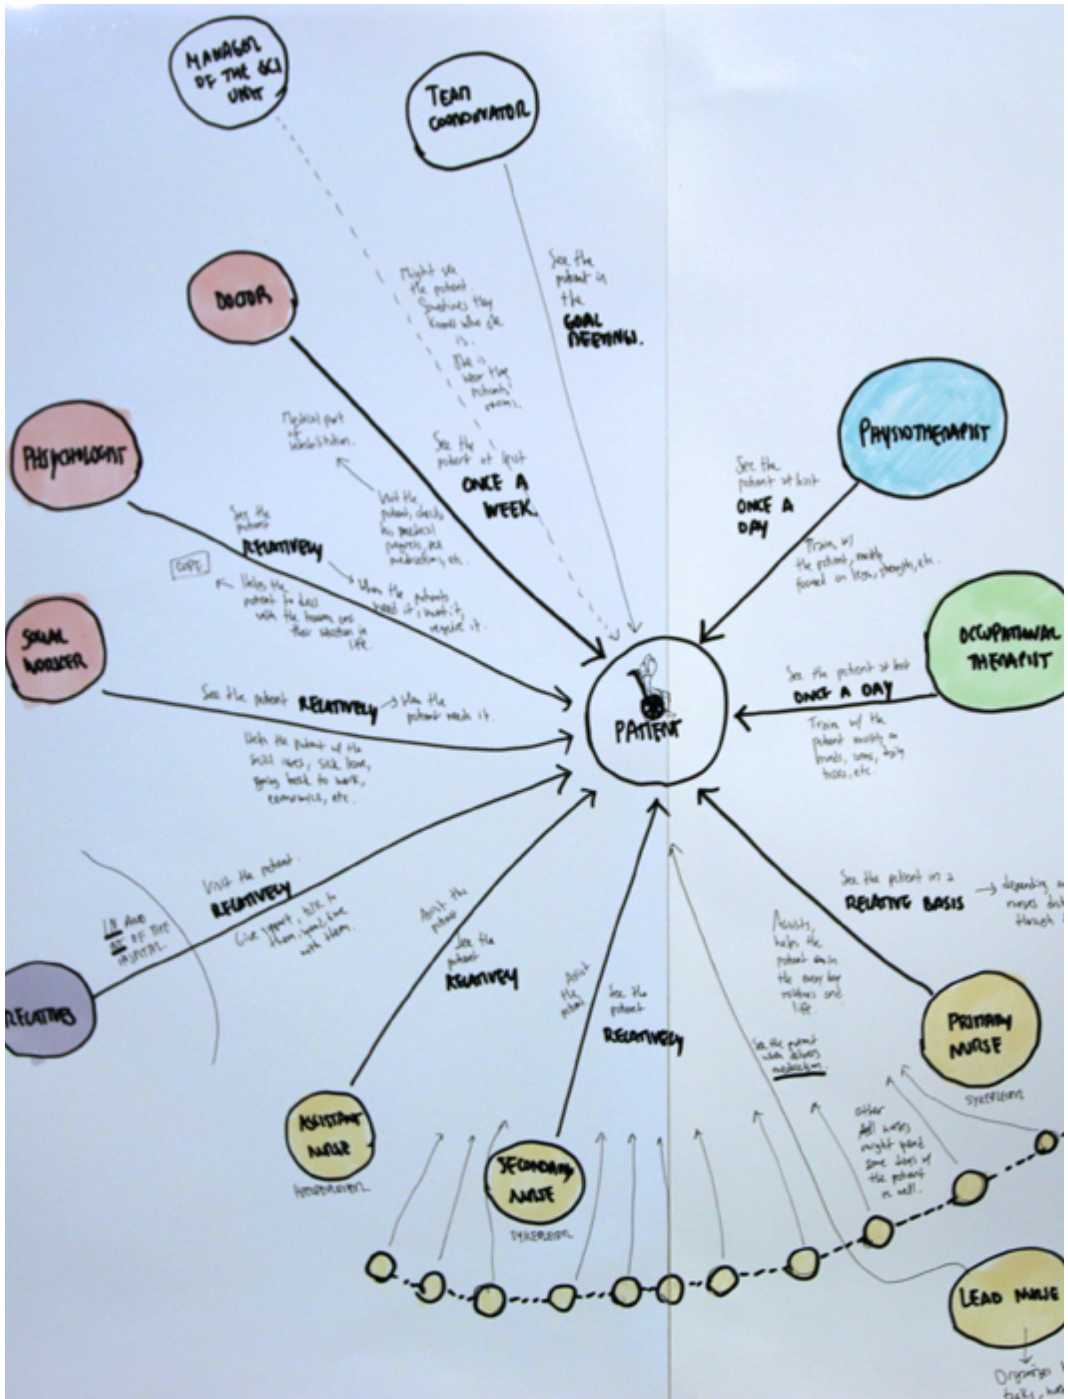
MANAGER OF THE SCI UNIT

TEAM COORDINATOR

Might see the patient. Sometimes they know who she is.

She is near the patients' rooms.

See the patient in the GOAL MEETINGS.

DOCTOR

Medical part of rehabilitation.

See the patient at least ONCE A WEEK.

Visit the patient, checks his medical progress, see medication, etc.

PHYSIOTHERAPIST

See the patient at least ONCE A DAY

Trains w/ the patient, mostly focused on legs, strength, etc.

PSYCHOLOGIST

See the patient RELATIVELY

When the patients need it, want it, request it.

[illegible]

Helps the patient to deal with the trauma and their situation in life.

SOCIAL WORKER

See the patient RELATIVELY → When the patient needs it.

Helps the patient w/ the social issues, sick leave, going back to work, economics, etc.

OCCUPATIONAL THERAPIST

See the patient at least ONCE A DAY

Trains w/ the patient mostly on hands, arms, daily tasks, etc.

PATIENT

Visit the patient RELATIVELY

Give support, talk to them, spend time with them.

IN and OUT OF THE HOSPITAL.

RELATIVES

Assist the patient

See the patient RELATIVELY

Assist the patient

See the patient RELATIVELY

See the patient on a RELATIVE BASIS → depending on nurses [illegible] through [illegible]

Assists, helps the patient back on the way for routines and life.

See the patient when delivers medication.

Other All nurses might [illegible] some times of the patient as well.

PRIMARY NURSE

SYKEPLEIER

ASSISTANT NURSE

HJELPEPLEIER

SECONDARY NURSE

SYKEPLEIER

LEAD NURSE

Organize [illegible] tasks, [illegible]